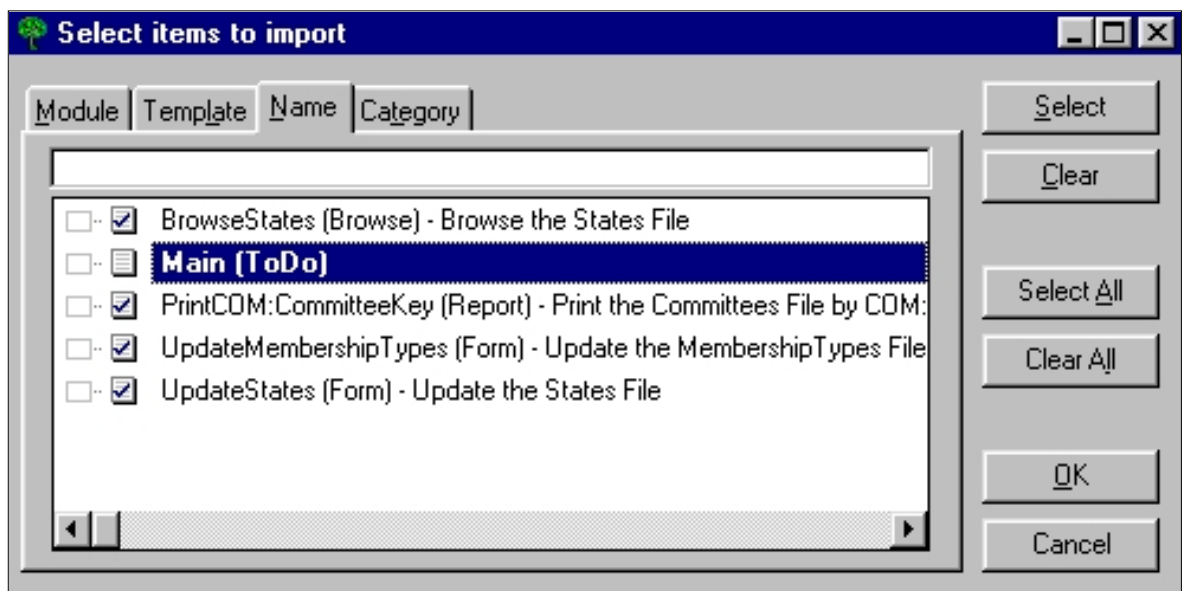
Select items to import

Module | Template | Name | Category

BrowseStates (Browse) - Browse the States File
Main (ToDo)
PrintCOM:CommitteeKey (Report) - Print the Committees File by COM:
UpdateMembershipTypes (Form) - Update the MembershipTypes File
UpdateStates (Form) - Update the States File

Select
Clear
Select All
Clear All
OK
Cancel